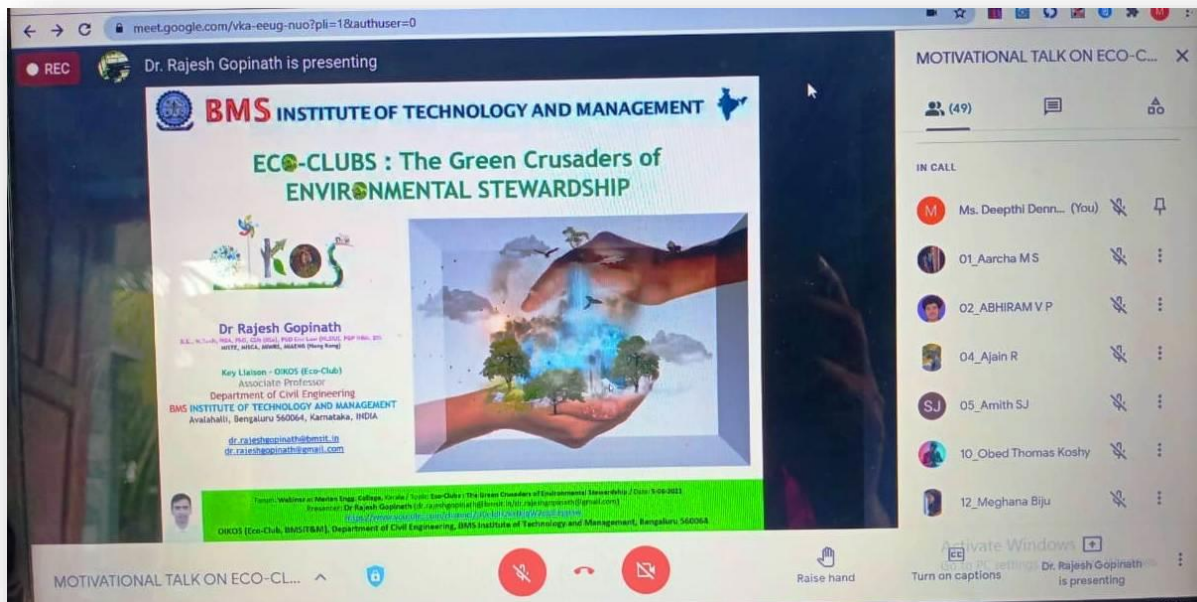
meet.google.com/vka-eeug-nuo?pli=1&authuser=0

REC Dr. Rajesh Gopinath is presenting

BMS INSTITUTE OF TECHNOLOGY AND MANAGEMENT

ECO-CLUBS : The Green Crusaders of ENVIRONMENTAL STEWARDSHIP

KOS

Dr Rajesh Gopinath
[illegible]

Key Liaison - OIKOS (Eco-Club)
Associate Professor
Department of Civil Engineering
BMS INSTITUTE OF TECHNOLOGY AND MANAGEMENT
Avalahalli, Bengaluru 560064, Karnataka, INDIA

dr.rajeshgopinath@bmsit.in
dr.rajeshgopinath@gmail.com

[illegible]
OIKOS (Eco-Club, BMSIT&M), Department of Civil Engineering, BMS Institute of Technology and Management, Bengaluru 560064

MOTIVATIONAL TALK ON ECO-C...

(49)

IN CALL

Ms. Deepthi Denn... (You)
01_Aarcha M S
02_ABHIRAM V P
04_Ajain R
05_Amith SJ
10_Obed Thomas Koshy
12_Meghana Biju

MOTIVATIONAL TALK ON ECO-CL...

Raise hand

Turn on captions

Activate Windows
Go to PC settings

Dr. Rajesh Gopinath is presenting